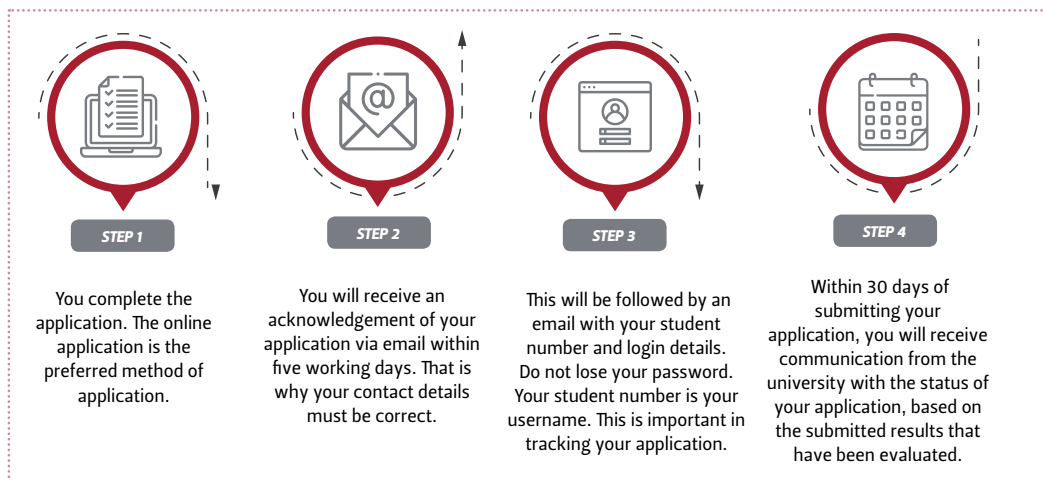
STEP 1

You complete the application. The online application is the preferred method of application.

STEP 2

You will receive an acknowledgement of your application via email within five working days. That is why your contact details must be correct.

STEP 3

This will be followed by an email with your student number and login details. Do not lose your password. Your student number is your username. This is important in tracking your application.

STEP 4

Within 30 days of submitting your application, you will receive communication from the university with the status of your application, based on the submitted results that have been evaluated.